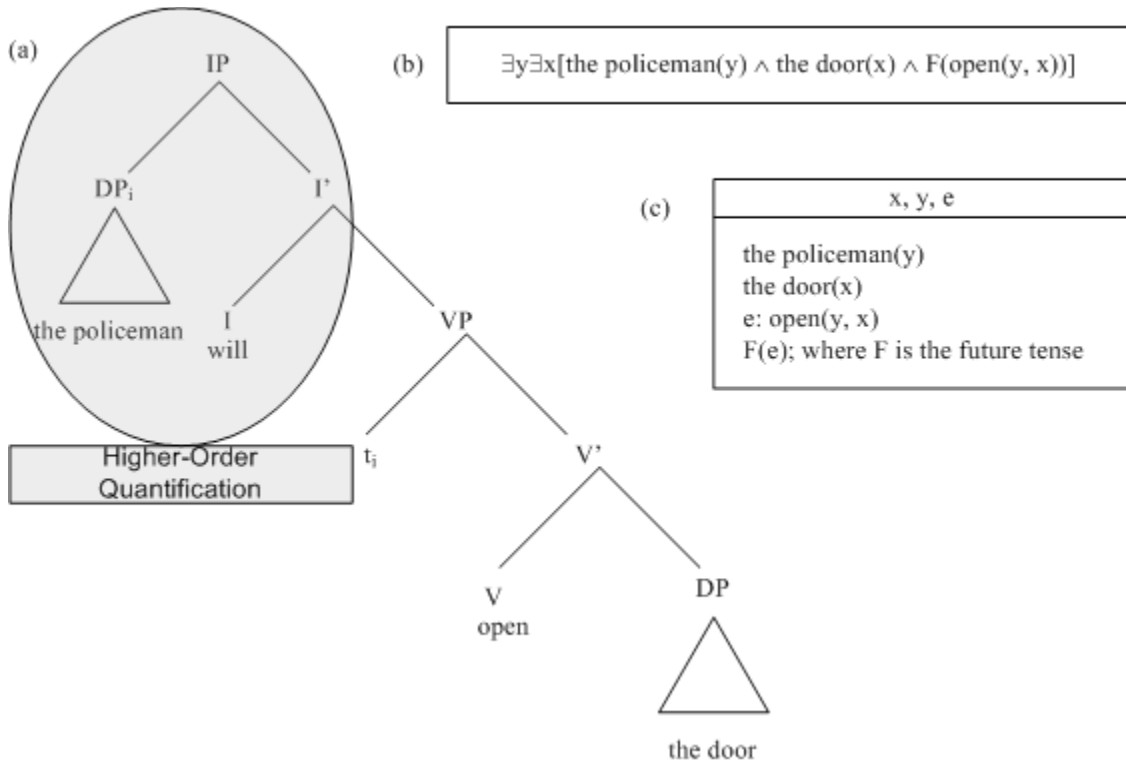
(a)

IP

$DP_i$

I'

the policeman

I
will

VP

Higher-Order Quantification

$t_i$

V'

V
open

DP

the door

(b) $\exists y \exists x$[the policeman(y) $\wedge$ the door(x) $\wedge$ F(open(y, x))]

(c)

| x, y, e |
|---|
| the policeman(y)<br>the door(x)<br>e: open(y, x)<br>F(e); where F is the future tense |